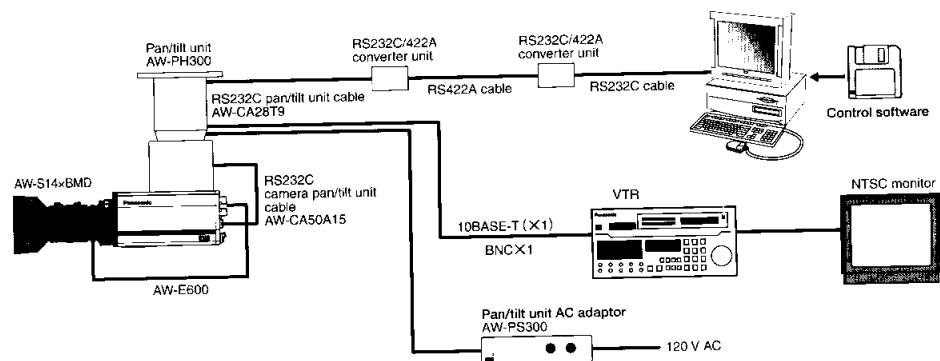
Pan/tilt unit
AW-PH300

RS232C/422A
converter unit

RS232C/422A
converter unit

RS422A cable

RS232C cable

Control software

RS232C pan/tilt unit cable
AW-CA28T9

AW-S14×BMD

Panasonic

RS232C
camera pan/tilt unit
cable
AW-CA50A15

AW-E600

VTR

Panasonic

NTSC monitor

10BASE-T (×1)

BNC×1

Pan/tilt unit AC adaptor
AW-PS300

120 V AC